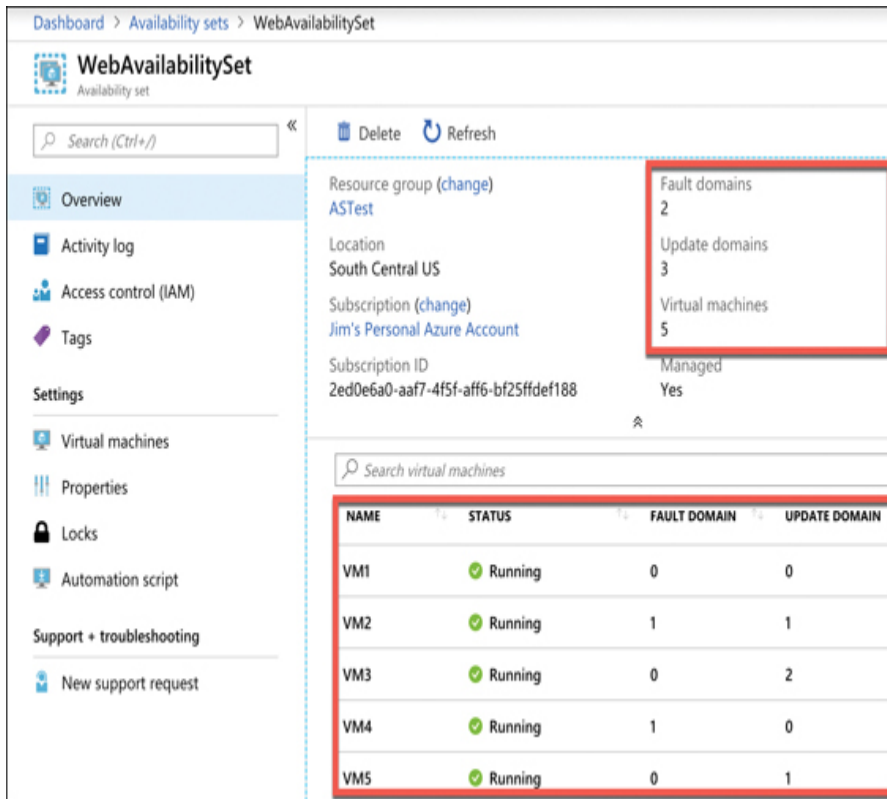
Dashboard > Availability sets > WebAvailabilitySet

WebAvailabilitySet
Availability set

Search (Ctrl+/)

«

Overview

Activity log

Access control (IAM)

Tags

Settings

Virtual machines

Properties

Locks

Automation script

Support + troubleshooting

New support request

Delete Refresh

Resource group (change)
ASTest

Location
South Central US

Subscription (change)
Jim's Personal Azure Account

Subscription ID
2ed0e6a0-aaf7-4f5f-aff6-bf25ffdef188

Fault domains
2

Update domains
3

Virtual machines
5

Managed
Yes

Search virtual machines

| NAME | STATUS | FAULT DOMAIN | UPDATE DOMAIN |
|---|---|---|---|
| VM1 | Running | 0 | 0 |
| VM2 | Running | 1 | 1 |
| VM3 | Running | 0 | 2 |
| VM4 | Running | 1 | 0 |
| VM5 | Running | 0 | 1 |